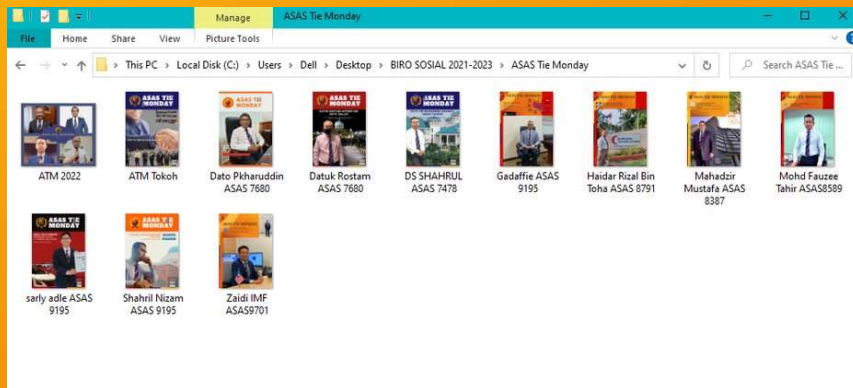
Manage
ASAS Tie Monday
File
Home
Share
View
Picture Tools
This PC > Local Disk (C:) > Users > Dell > Desktop > BIRO SOSIAL 2021-2023 > ASAS Tie Monday
Search ASAS Tie ...

ATM 2022
ASAS TIE MONDAY
ATM Tokoh
ASAS TIE MONDAY
Dato Pkharuddin ASAS 7680
ASAS TIE MONDAY
Datuk Rostam ASAS 7680
ASAS TIE MONDAY
DS SHAHRUL ASAS 7478
Gadaffie ASAS 9195
Haidar Rizal Bin Toha ASAS 8791
Mahadzir Mustafa ASAS 8387
Mohd Fauzee Tahir ASAS8589
ASAS TIE MONDAY
sarly adle ASAS 9195
ASAS TIE MONDAY
Shahril Nizam ASAS 9195
Zaidi IMF ASAS9701